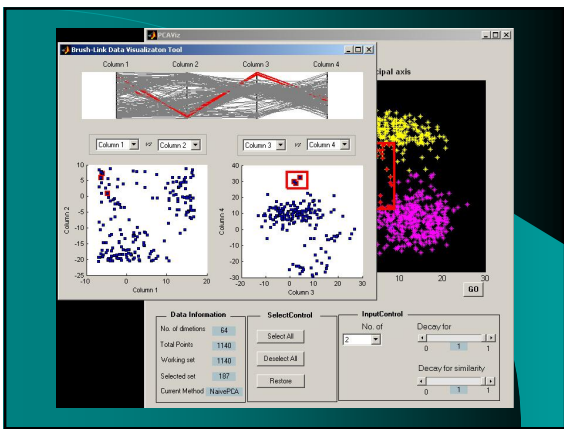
PCAViz

Brush-Link Data Visualizaton Tool

Column 1 Column 2 Column 3 Column 4

Column 1 vs Column 2

Column 3 vs Column 4

10
5
0
-5
-10
-15
-20
-25

Column 2

-10 0 10 20

Column 1

40
30
20
10
0
-10
-20
-30

Column 4

-20 -10 0 10 20 30

Column 3

cipal axis

10 20 30

GO

Data Information

No. of dimetions 64

Total Points 1140

Working set 1140

Selected set 187

Current Method NaivePCA

SelectControl

Select All

Deselect All

Restore

InputControl

No. of

2

Decay for

0 1 1

Decay for similarity

0 1 1